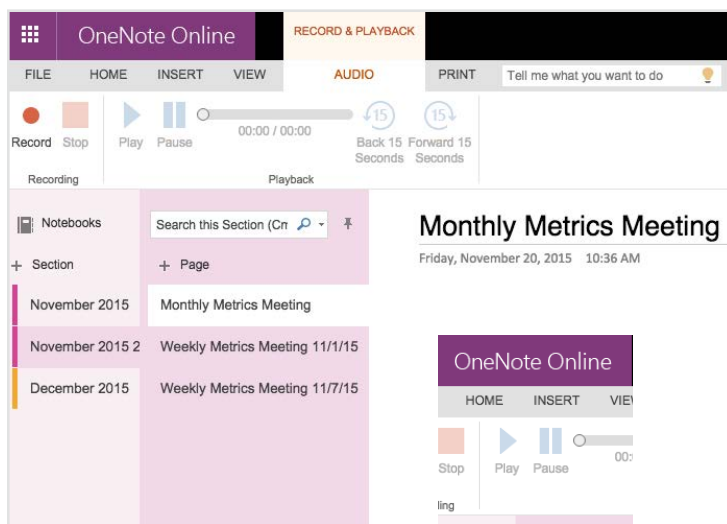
OneNote Online

RECORD & PLAYBACK

FILE HOME INSERT VIEW AUDIO PRINT Tell me what you want to do

Record Stop Play Pause 00:00 / 00:00 15 15 Back 15 Seconds Forward 15 Seconds

Recording Playback

Notebooks

Search this Section (Ctrl

+ Section

+ Page

November 2015

Monthly Metrics Meeting

November 2015 2

Weekly Metrics Meeting 11/1/15

December 2015

Weekly Metrics Meeting 11/7/15

Monthly Metrics Meeting

Friday, November 20, 2015 10:36 AM

OneNote Online

HOME INSERT VIE

Stop Play Pause 00:

ling